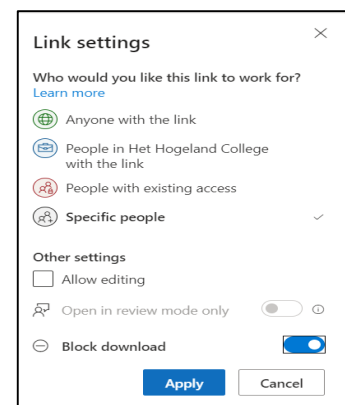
Link settings

Who would you like this link to work for?
Learn more

Anyone with the link

People in Het Hogeland College with the link

People with existing access

Specific people

Other settings

Allow editing

Open in review mode only

Block download

Apply Cancel